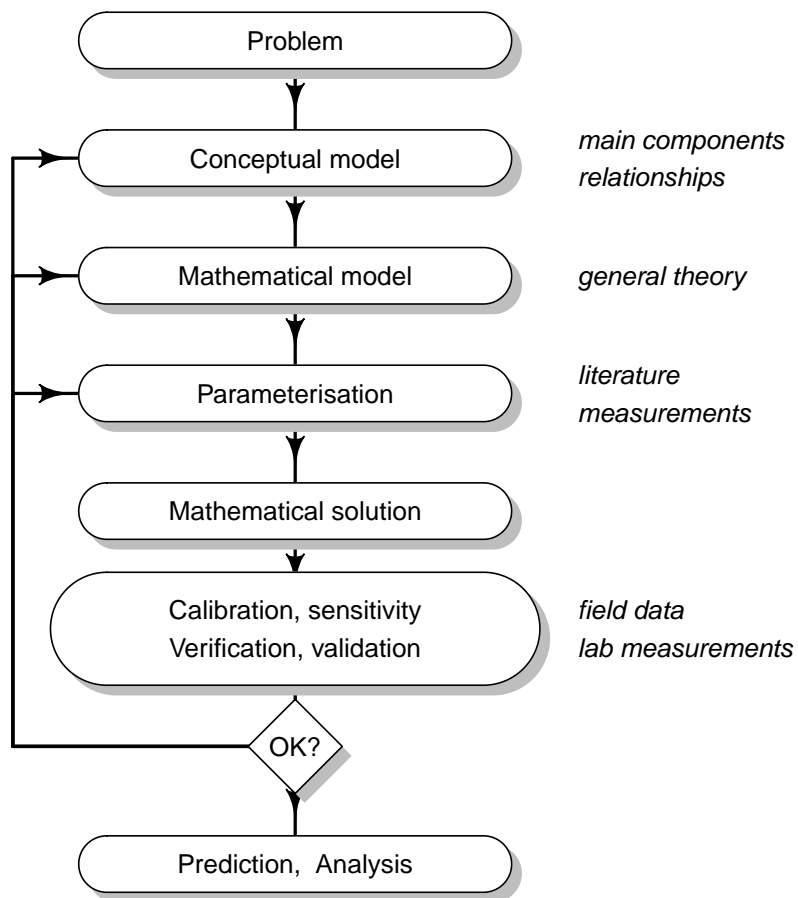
Problem

Conceptual model

main components
relationships

Mathematical model

general theory

Parameterisation

literature
measurements

Mathematical solution

Calibration, sensitivity
Verification, validation

field data
lab measurements

OK?

Prediction, Analysis